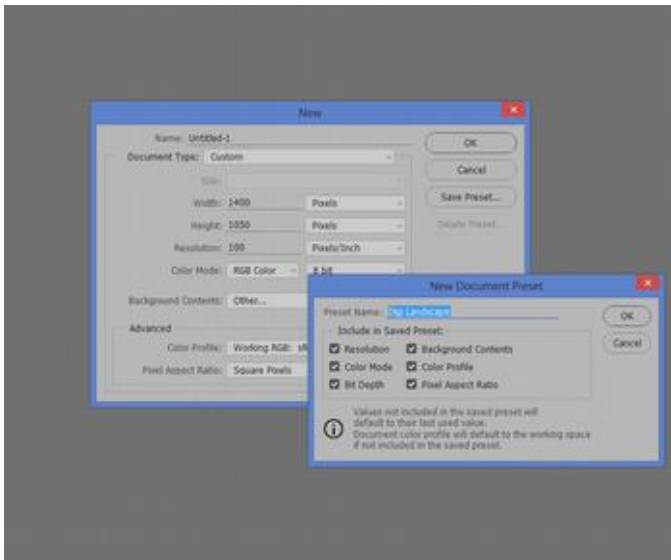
New

Name: Untitled-1

Document Type: Custom

Size:

Width: 1400 Pixels

Height: 1050 Pixels

Resolution: 100 Pixels/Inch

Color Mode: RGB Color 8 bit

Background Contents: Other...

Advanced

Color Profile: Working RGB: sR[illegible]

Pixel Aspect Ratio: Square Pixels

OK

Cancel

Save Preset...

Delete Preset...

New Document Preset

Preset Name: Dig Landscape

Include in Saved Preset:

Resolution

Background Contents

Color Mode

Color Profile

Bit Depth

Pixel Aspect Ratio

OK

Cancel

Values not included in the saved preset will default to their last used value.
Document color profile will default to the working space if not included in the saved preset.